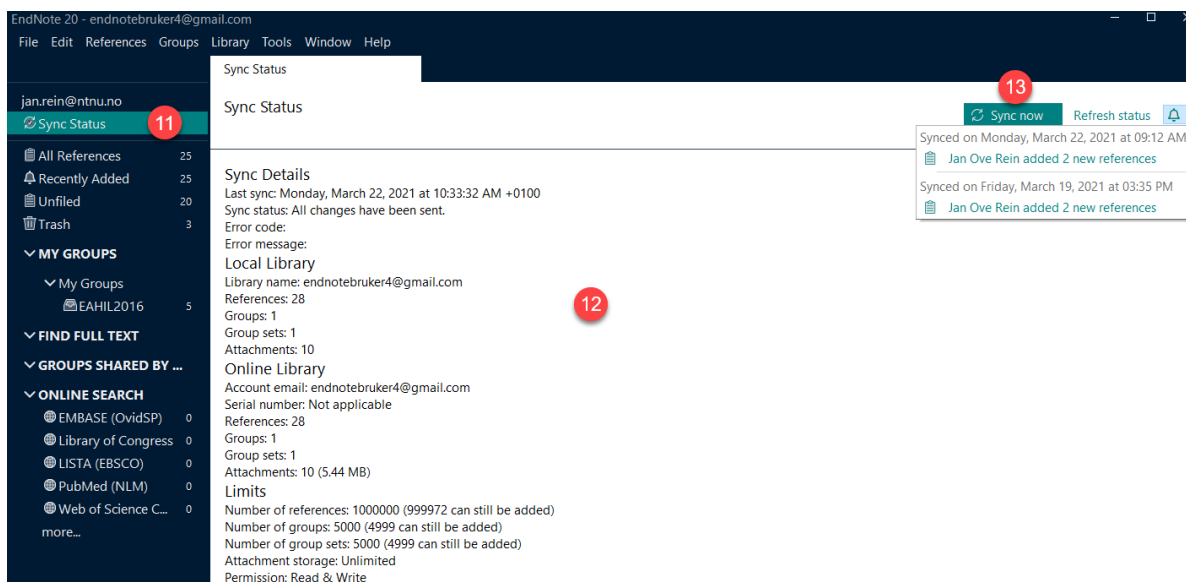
EndNote 20 - endnotebruker4@gmail.com
File Edit References Groups Library Tools Window Help

jan.rein@ntnu.no
Sync Status 11
All References 25
Recently Added 25
Unfiled 20
Trash 3
MY GROUPS
My Groups
EAHIL2016 5
FIND FULL TEXT
GROUPS SHARED BY ...
ONLINE SEARCH
EMBASE (OvidSP) 0
Library of Congress 0
LISTA (EBSCO) 0
PubMed (NLM) 0
Web of Science C... 0
more...

Sync Status

Sync Status

13
Sync now Refresh status

Synced on Monday, March 22, 2021 at 09:12 AM
Jan Ove Rein added 2 new references
Synced on Friday, March 19, 2021 at 03:35 PM
Jan Ove Rein added 2 new references

Sync Details
Last sync: Monday, March 22, 2021 at 10:33:32 AM +0100
Sync status: All changes have been sent.
Error code:
Error message:
Local Library
Library name: endnotebruker4@gmail.com
References: 28
Groups: 1
Group sets: 1
Attachments: 10
Online Library
Account email: endnotebruker4@gmail.com
Serial number: Not applicable
References: 28
Groups: 1
Group sets: 1
Attachments: 10 (5.44 MB)
Limits
Number of references: 1000000 (999972 can still be added)
Number of groups: 5000 (4999 can still be added)
Number of group sets: 5000 (4999 can still be added)
Attachment storage: Unlimited
Permission: Read & Write

12